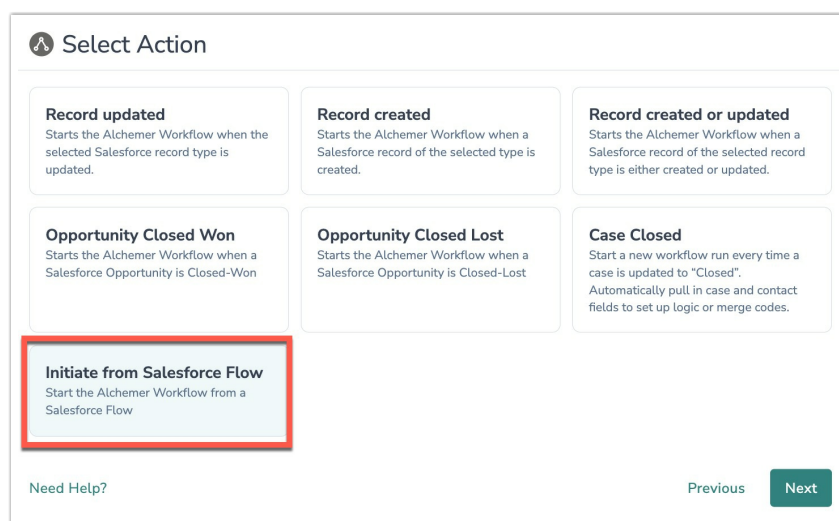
Select Action

Record updated
Starts the Alchemer Workflow when the selected Salesforce record type is updated.

Record created
Starts the Alchemer Workflow when a Salesforce record of the selected type is created.

Record created or updated
Starts the Alchemer Workflow when a Salesforce record of the selected record type is either created or updated.

Opportunity Closed Won
Starts the Alchemer Workflow when a Salesforce Opportunity is Closed-Won

Opportunity Closed Lost
Starts the Alchemer Workflow when a Salesforce Opportunity is Closed-Lost

Case Closed
Start a new workflow run every time a case is updated to "Closed". Automatically pull in case and contact fields to set up logic or merge codes.

Initiate from Salesforce Flow
Start the Alchemer Workflow from a Salesforce Flow

Need Help?

Previous

Next